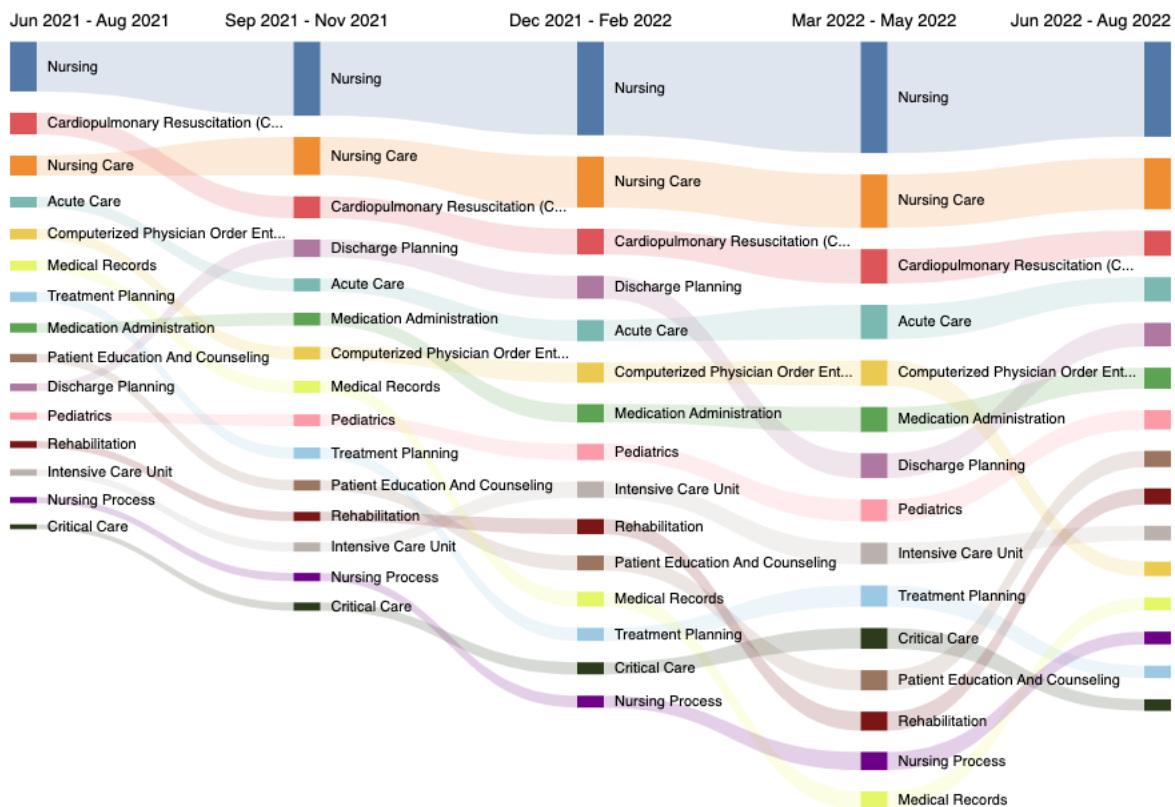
Jun 2021 - Aug 2021

Nursing
Cardiopulmonary Resuscitation (C...
Nursing Care
Acute Care
Computerized Physician Order Ent...
Medical Records
Treatment Planning
Medication Administration
Patient Education And Counseling
Discharge Planning
Pediatrics
Rehabilitation
Intensive Care Unit
Nursing Process
Critical Care

Sep 2021 - Nov 2021

Nursing
Nursing Care
Cardiopulmonary Resuscitation (C...
Discharge Planning
Acute Care
Medication Administration
Computerized Physician Order Ent...
Medical Records
Pediatrics
Treatment Planning
Patient Education And Counseling
Rehabilitation
Intensive Care Unit
Nursing Process
Critical Care

Dec 2021 - Feb 2022

Nursing
Nursing Care
Cardiopulmonary Resuscitation (C...
Discharge Planning
Acute Care
Computerized Physician Order Ent...
Medication Administration
Pediatrics
Intensive Care Unit
Rehabilitation
Patient Education And Counseling
Medical Records
Treatment Planning
Critical Care
Nursing Process

Mar 2022 - May 2022

Nursing
Nursing Care
Cardiopulmonary Resuscitation (C...
Acute Care
Computerized Physician Order Ent...
Medication Administration
Discharge Planning
Pediatrics
Intensive Care Unit
Treatment Planning
Critical Care
Patient Education And Counseling
Rehabilitation
Nursing Process
Medical Records

Jun 2022 - Aug 2022